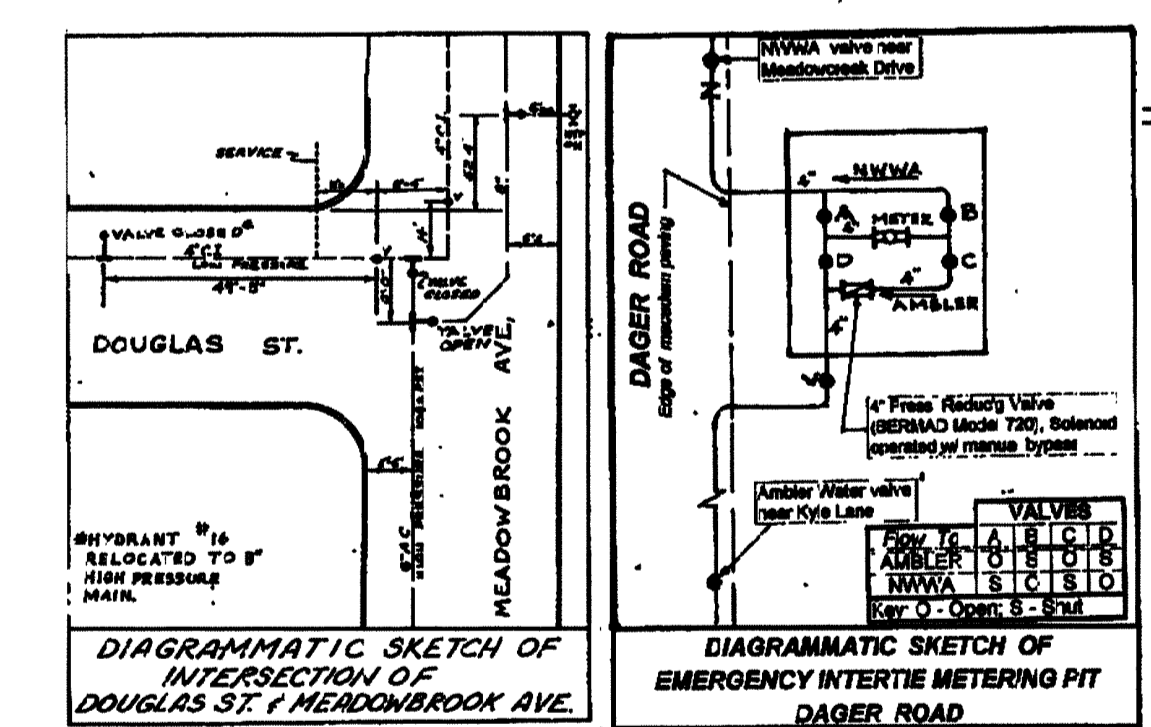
SERVICE

VALVE CLOSED

4" C.I. LOW PRESSURE

41'-8"

VALVE CLOSED

VALVE OPEN

4'-5"

6'

12.4

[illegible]

DOUGLAS ST.

MEADOWBROOK AVE.

6" C.I. HIGH PRESSURE

#HYDRANT #16 RELOCATED TO 8" HIGH PRESSURE MAIN.

DIAGRAMMATIC SKETCH OF INTERSECTION OF DOUGLAS ST. & MEADOWBROOK AVE.

NWWA valve near Meadowcreek Drive

N

DAGER ROAD

Edge of macadam paving

4"

NWWA

A

METER

B

4"

D

C

4"

AMBLER

4"

4" Press Reduc'g Valve (BERMAD Model 720), Solenoid operated w/ manual bypass

Ambler Water valve near Kyle Lane

| | VALVES | | | |
|---|---|---|---|---|
| Flow To | A | B | C | D |
| AMBLER | O | S | O | S |
| NWWA | S | C | S | O |

Key: O - Open; S - Shut

DIAGRAMMATIC SKETCH OF EMERGENCY INTERTIE METERING PIT DAGER ROAD